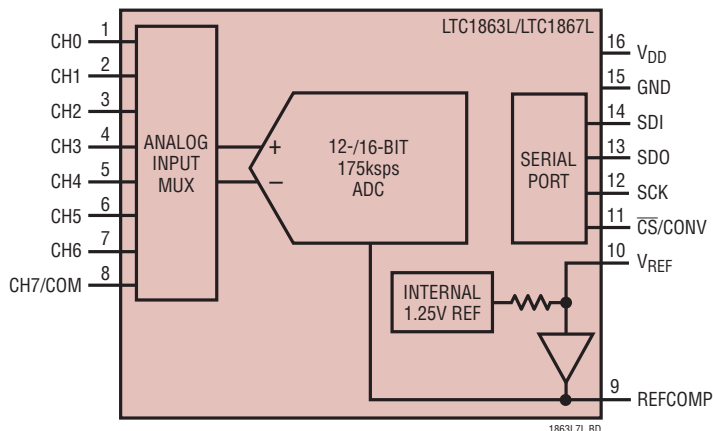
LTC1863L/LTC1867L

CH0 1
CH1 2
CH2 3
CH3 4
CH4 5
CH5 6
CH6 7
CH7/COM 8

ANALOG INPUT MUX

+
–

12-/16-BIT 175ksps ADC

SERIAL PORT

INTERNAL 1.25V REF

16 $V_{DD}$
15 GND
14 SDI
13 SDO
12 SCK
11 $\overline{CS}$/CONV
10 $V_{REF}$
9 REFCOMP

1863L7L BD